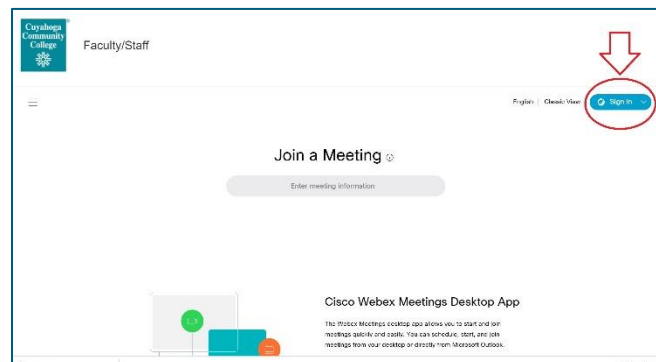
Cuyahoga Community College

Faculty/Staff

English | Classic View | Sign In

Join a Meeting

Enter meeting information

Cisco Webex Meetings Desktop App

The Webex Meetings desktop app allows you to start and join meetings quickly and easily. You can schedule, start, and join meetings from your desktop or directly from Microsoft Outlook.